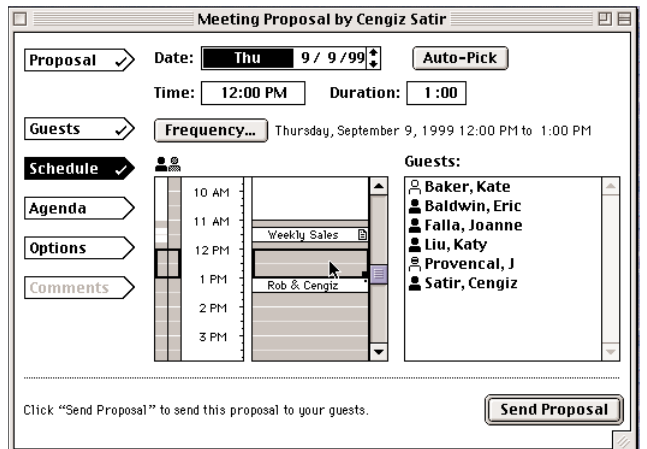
Meeting Proposal by Cengiz Satir

Proposal

Guests

Schedule

Agenda

Options

Comments

Date: Thu 9/ 9/99

Auto-Pick

Time: 12:00 PM Duration: 1:00

Frequency... Thursday, September 9, 1999 12:00 PM to 1:00 PM

10 AM
11 AM
12 PM
1 PM
2 PM
3 PM

Weekly Sales
Rob & Cengiz

Guests:
Baker, Kate
Baldwin, Eric
Falla, Joanne
Liu, Katy
Provencal, J
Satir, Cengiz

Click "Send Proposal" to send this proposal to your guests.

Send Proposal